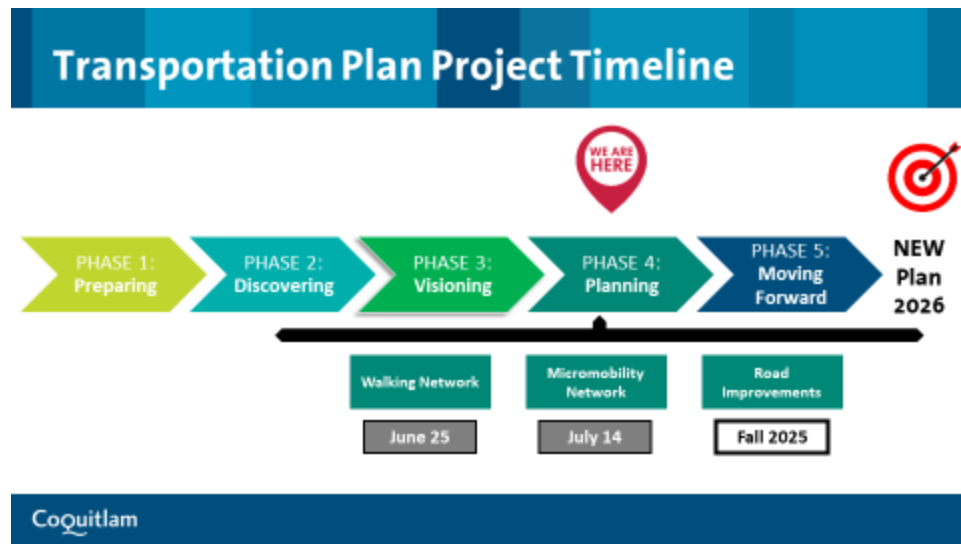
Transportation Plan Project Timeline

WE ARE HERE

PHASE 1: Preparing

PHASE 2: Discovering

PHASE 3: Visioning

PHASE 4: Planning

PHASE 5: Moving Forward

NEW Plan 2026

Walking Network

June 25

Micromobility Network

July 14

Road Improvements

Fall 2025

Coquitlam